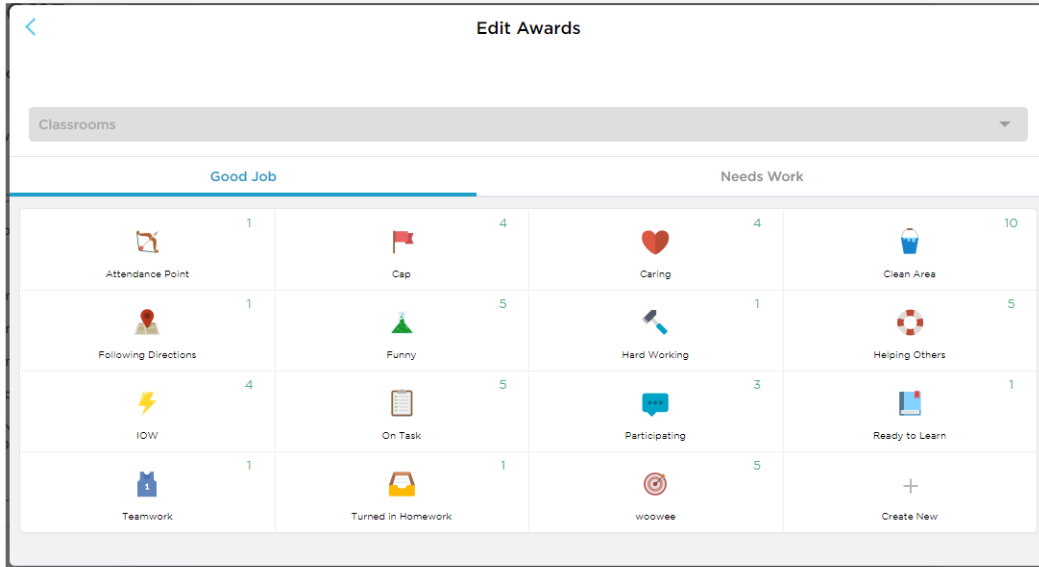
Edit Awards

Classrooms

Good Job
Needs Work

| | | | |
|---|---|---|---|
| 1 Attendance Point | 4 Cap | 4 Caring | 10 Clean Area |
| 1 Following Directions | 5 Funny | 1 Hard Working | 5 Helping Others |
| 4 IOW | 5 On Task | 3 Participating | 1 Ready to Learn |
| 1 Teamwork | 1 Turned in Homework | 5 woowee | + Create New |